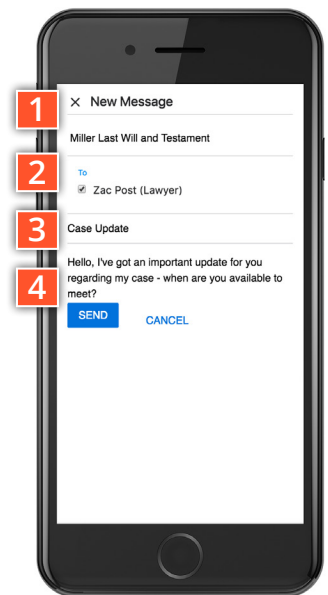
1
× New Message

Miller Last Will and Testament

2
To
☑ Zac Post (Lawyer)

3
Case Update

4
Hello, I've got an important update for you regarding my case - when are you available to meet?

SEND CANCEL